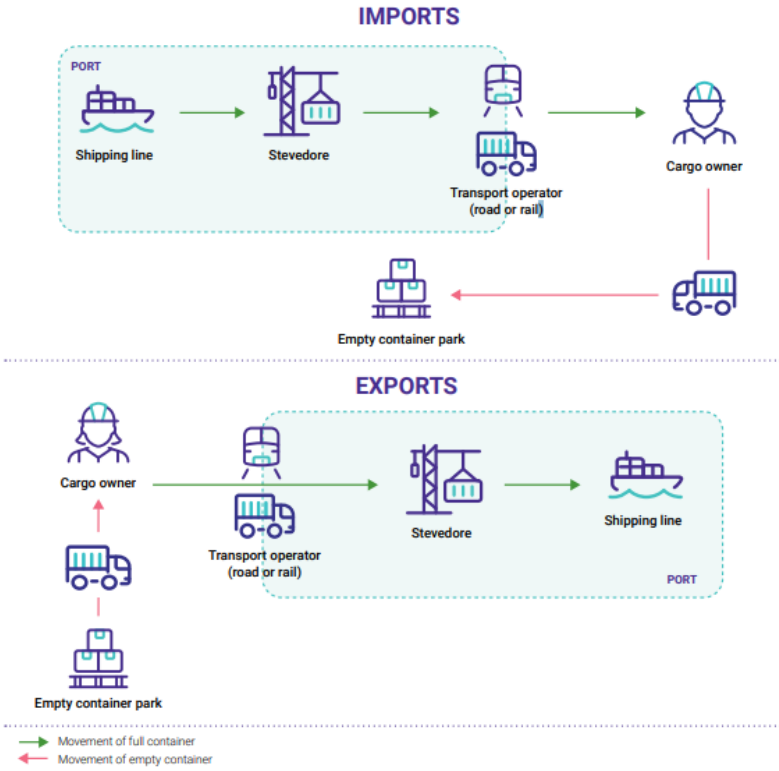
IMPORTS

PORT

Shipping line

Stevedore

Transport operator (road or rail)

Cargo owner

Empty container park

EXPORTS

Cargo owner

Transport operator (road or rail)

Stevedore

Shipping line

PORT

Empty container park

Movement of full container

Movement of empty container